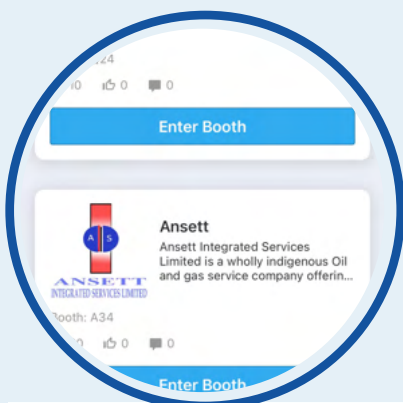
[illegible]24

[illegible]0 0 0

Enter Booth

A S
ANSETT
INTEGRATED SERVICES LIMITED

Ansett

Ansett Integrated Services Limited is a wholly indigenous Oil and gas service company offerin...

Booth: A34

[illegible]0 0 0

Enter Booth